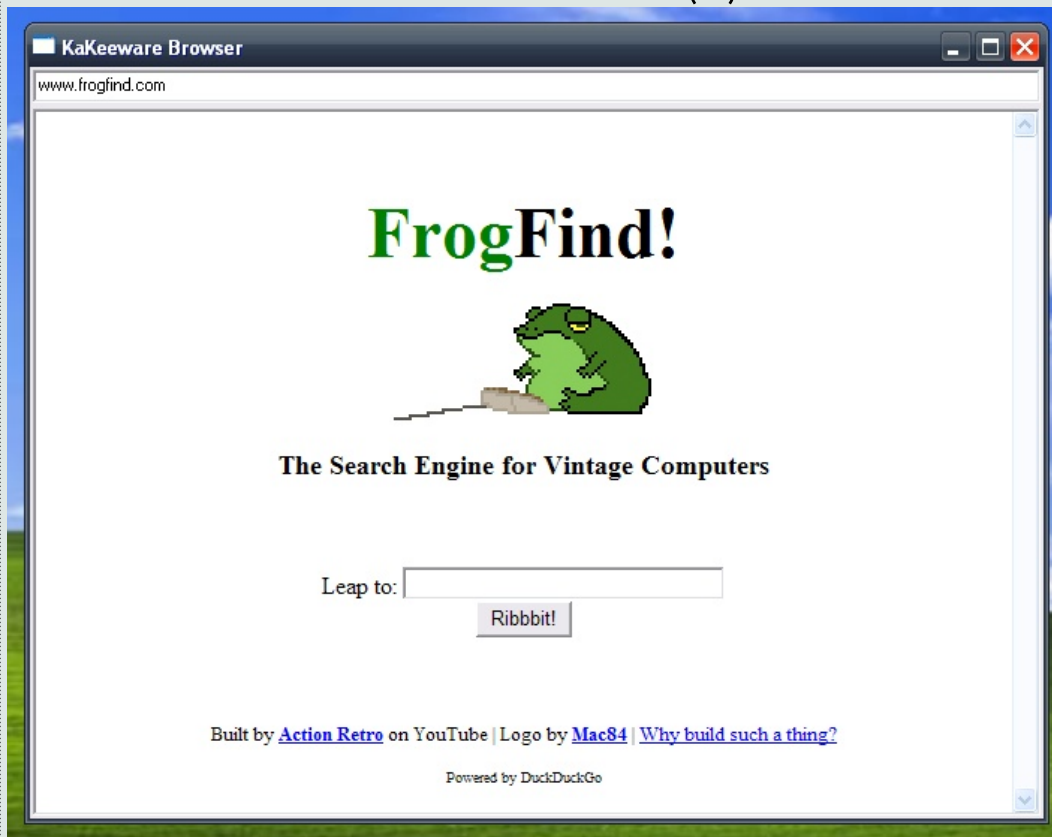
KaKeeware Browser

www.frogfind.com

FrogFind!

The Search Engine for Vintage Computers

Leap to:

Ribbbit!

Built by Action Retro on YouTube | Logo by Mac84 | Why build such a thing?

Powered by DuckDuckGo